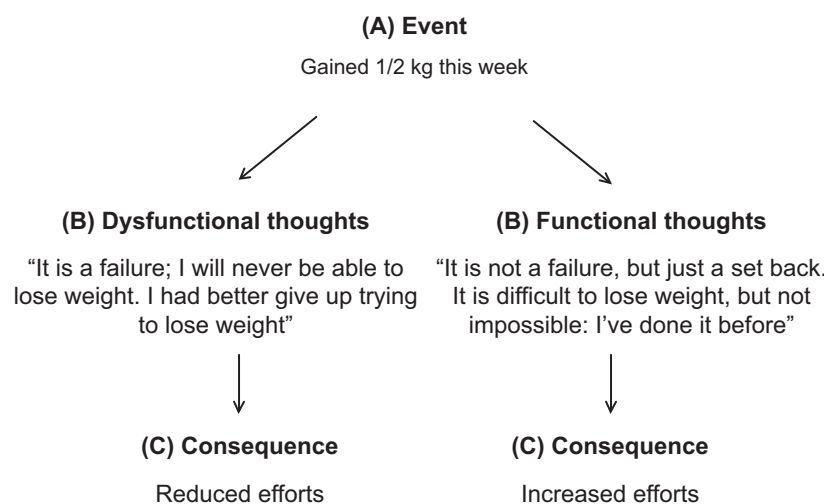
(A) Event

Gained 1/2 kg this week

(B) Dysfunctional thoughts

"It is a failure; I will never be able to lose weight. I had better give up trying to lose weight"

(C) Consequence

Reduced efforts

(B) Functional thoughts

"It is not a failure, but just a set back. It is difficult to lose weight, but not impossible: I've done it before"

(C) Consequence

Increased efforts